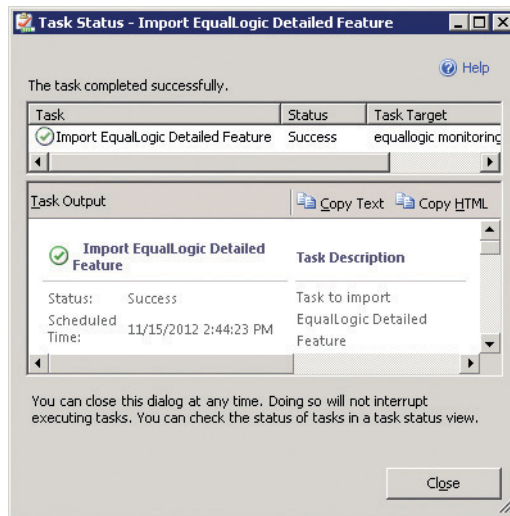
Task Status - Import EqualLogic Detailed Feature

Help

The task completed successfully.

| Task | Status | Task Target |
|---|---|---|
| Import EqualLogic Detailed Feature | Success | equallogic monitoring |

Task Output

Copy Text Copy HTML

Import EqualLogic Detailed Feature

Task Description

Status: Success

Scheduled Time: 11/15/2012 2:44:23 PM

Task to import EqualLogic Detailed Feature

You can close this dialog at any time. Doing so will not interrupt executing tasks. You can check the status of tasks in a task status view.

Close